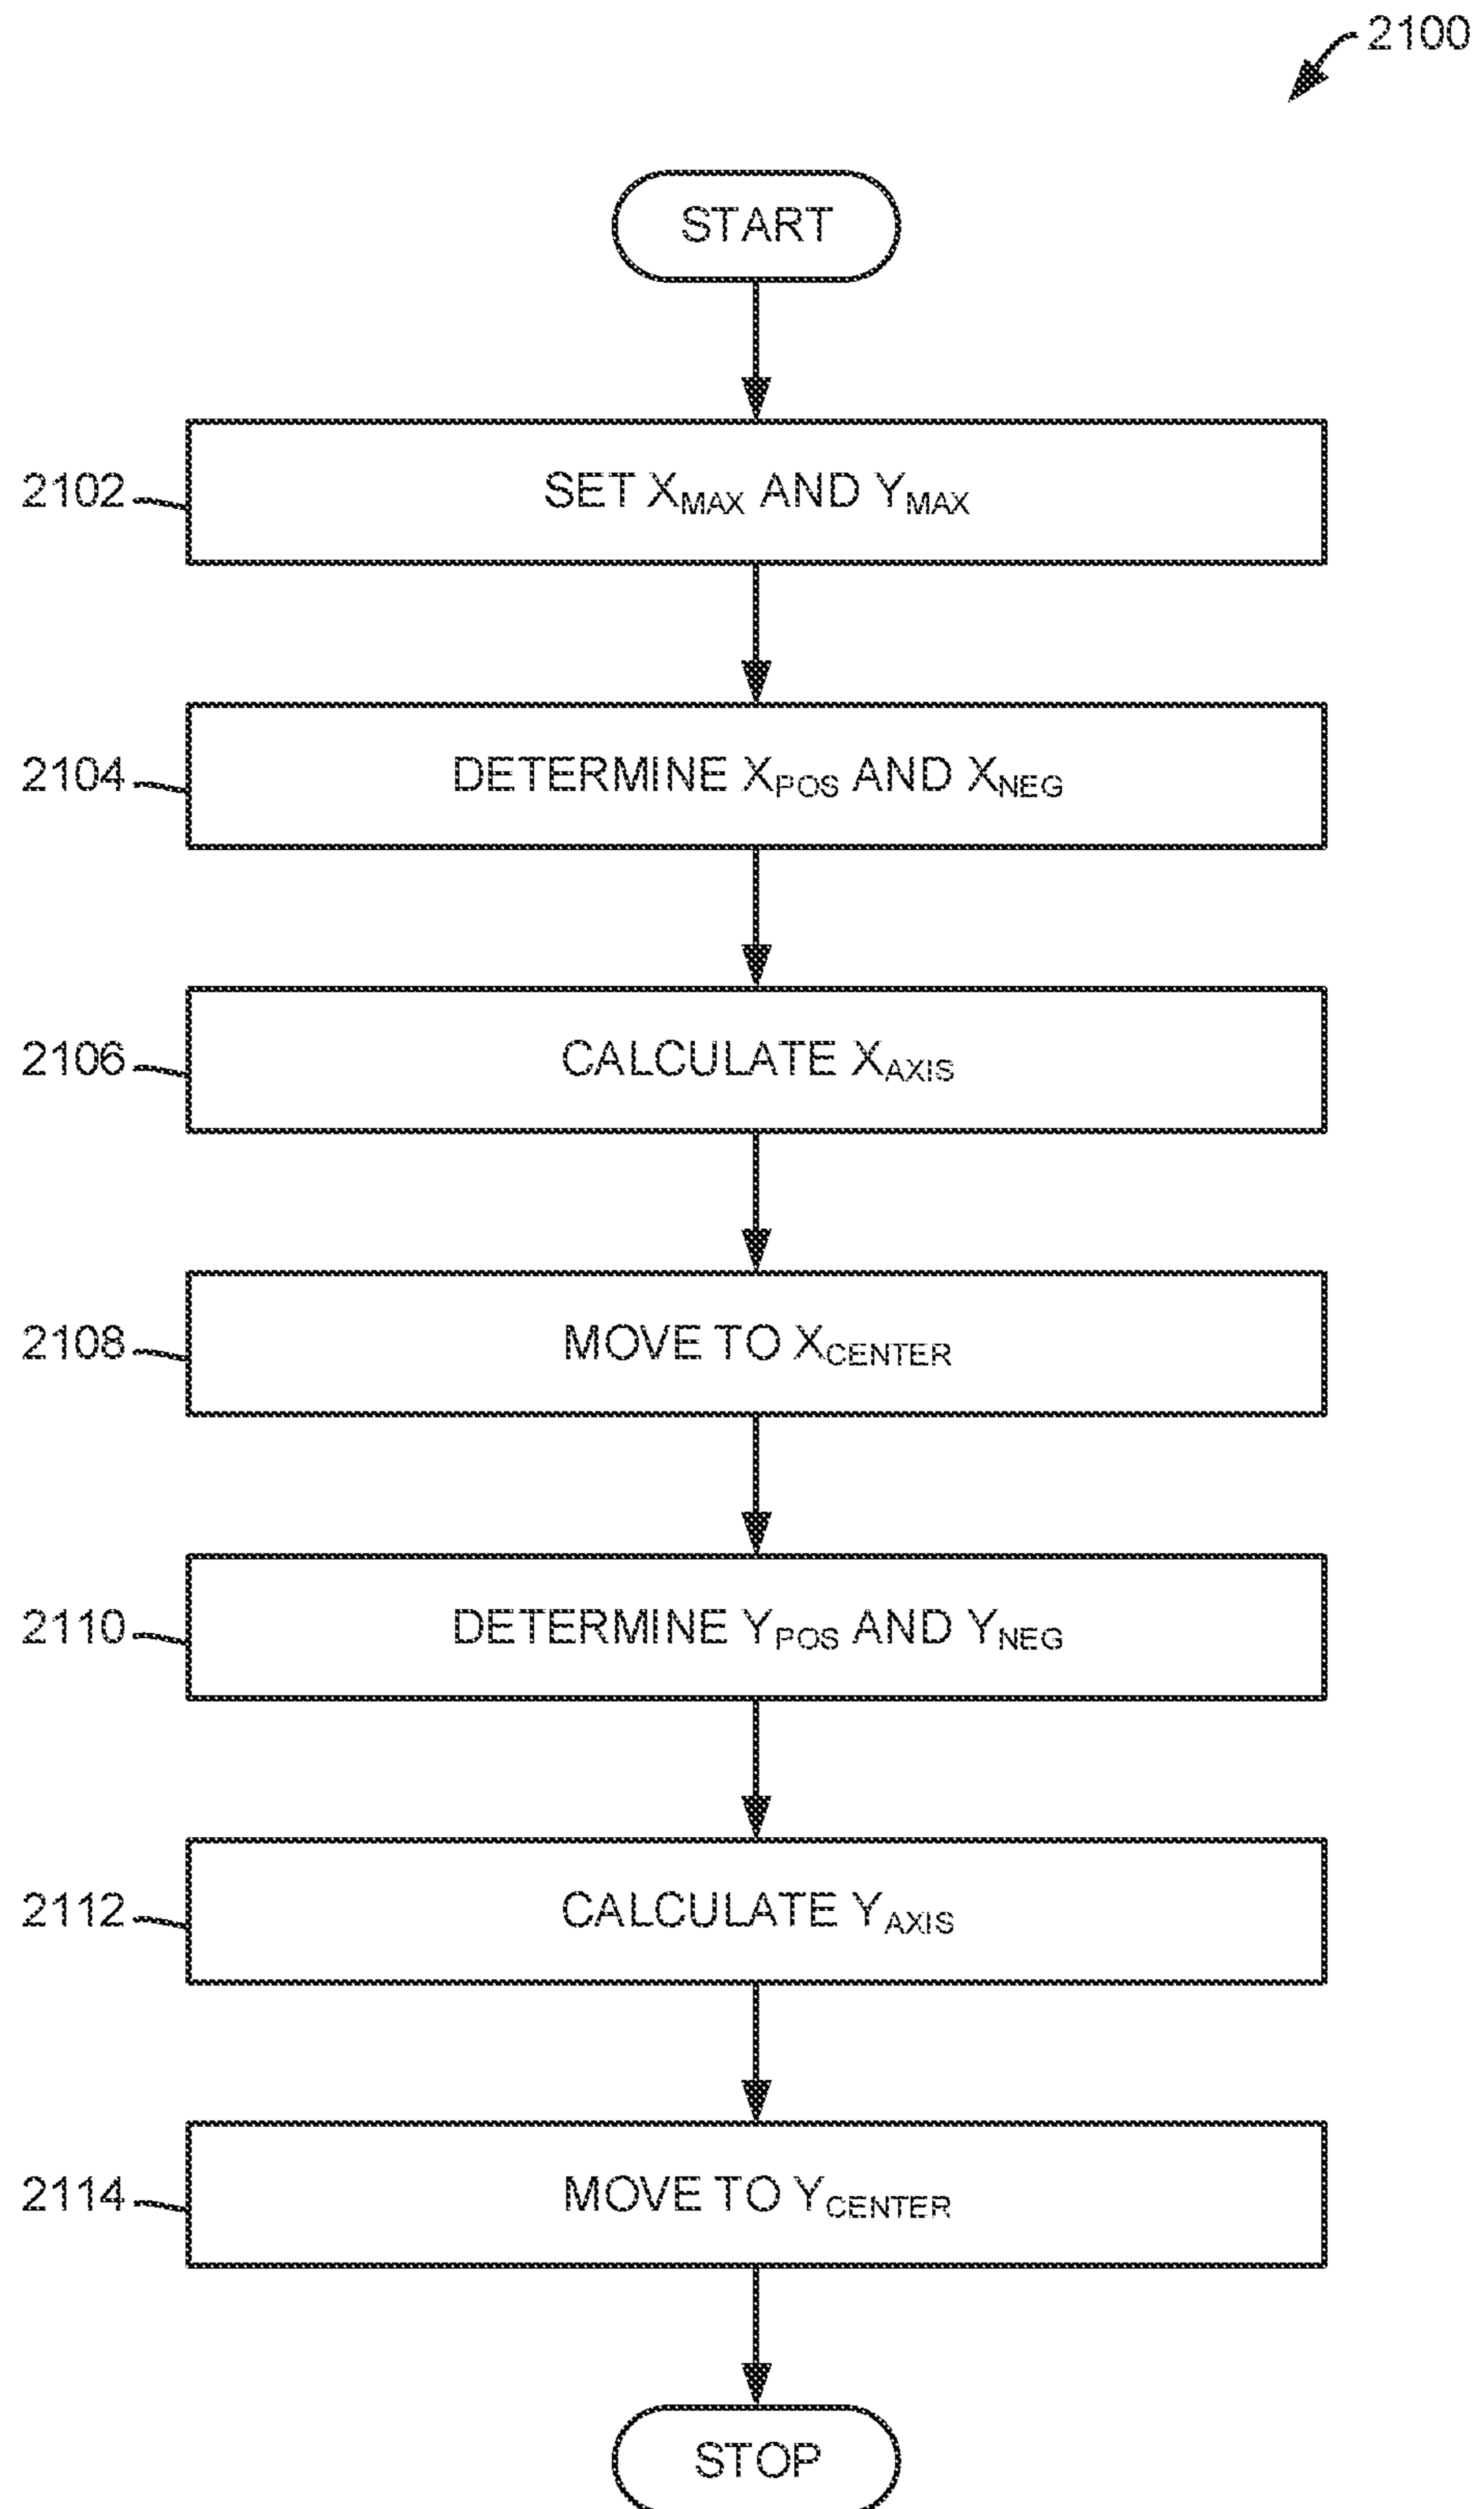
2100

START

2102 SET $X_{MAX}$ AND $Y_{MAX}$

2104 DETERMINE $X_{POS}$ AND $X_{NEG}$

2106 CALCULATE $X_{AXIS}$

2108 MOVE TO $X_{CENTER}$

2110 DETERMINE $Y_{POS}$ AND $Y_{NEG}$

2112 CALCULATE $Y_{AXIS}$

2114 MOVE TO $Y_{CENTER}$

STOP